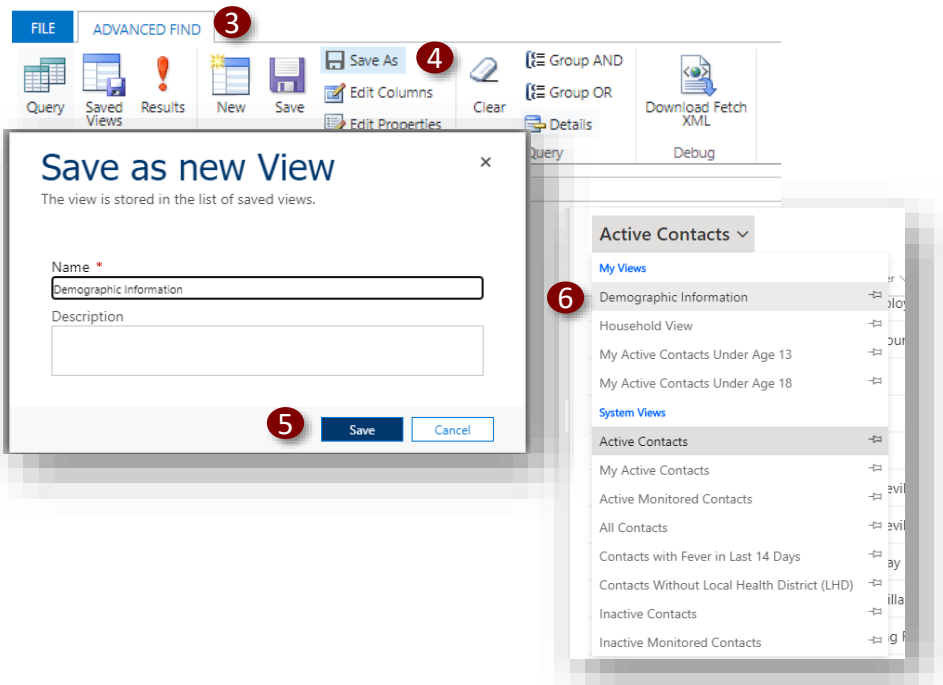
FILE ADVANCED FIND 3

Query Saved Views Results New Save Save As 4 Edit Columns Edit Properties Clear Group AND Group OR Details Query Download Fetch XML Debug

Save as new View
The view is stored in the list of saved views.

Name *
Demographic Information
Description

5 Save Cancel

Active Contacts
My Views
6 Demographic Information
Household View
My Active Contacts Under Age 13
My Active Contacts Under Age 18
System Views
Active Contacts
My Active Contacts
Active Monitored Contacts
All Contacts
Contacts with Fever in Last 14 Days
Contacts Without Local Health District (LHD)
Inactive Contacts
Inactive Monitored Contacts